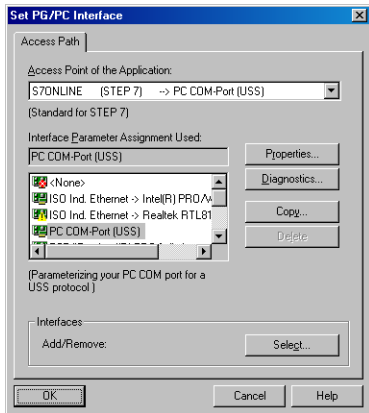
Set PG/PC Interface

Access Path

Access Point of the Application:

S7ONLINE (STEP 7) --> PC COM-Port (USS)

(Standard for STEP 7)

Interface Parameter Assignment Used:

PC COM-Port (USS)

Properties...

<None>

ISO Ind. Ethernet -> Intel(R) PRO/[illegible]

ISO Ind. Ethernet -> Realtek RTL81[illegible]

PC COM-Port (USS)

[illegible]

Diagnostics...

Copy...

Delete

(Parameterizing your PC COM port for a USS protocol )

Interfaces

Add/Remove:

Select...

OK

Cancel

Help